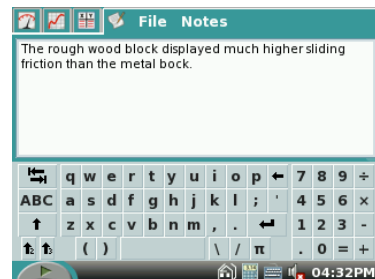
File Notes

The rough wood block displayed much higher sliding friction than the metal bock.

q w e r t y u i o p ← 7 8 9 ÷
ABC a s d f g h j k l ; ' 4 5 6 x
z x c v b n m , . ↵ 1 2 3 -
( ) \ / π . 0 = +

04:32PM